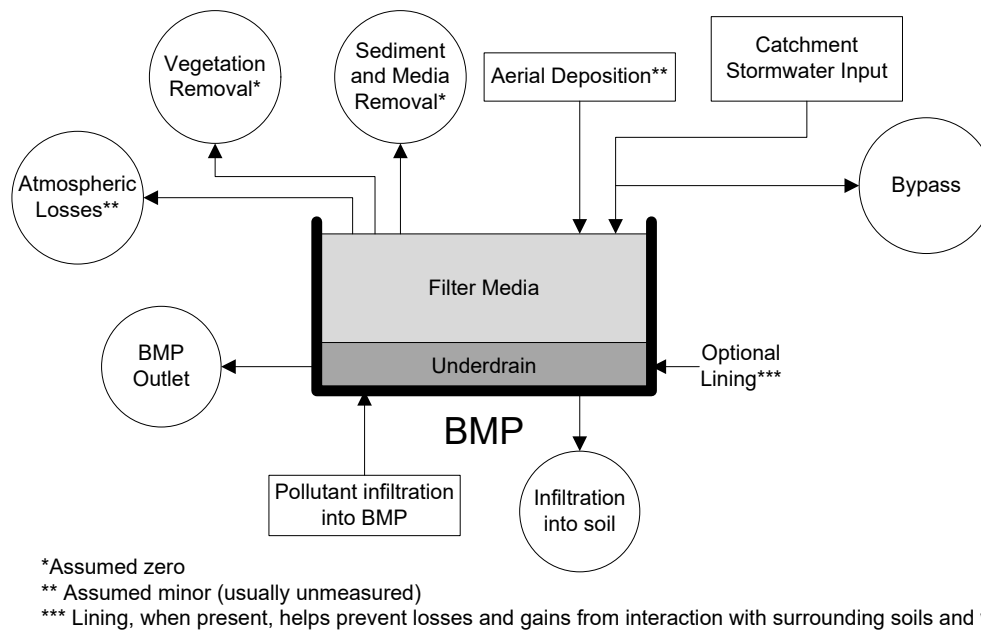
Vegetation Removal*

Sediment and Media Removal*

Aerial Deposition**

Catchment Stormwater Input

Atmospheric Losses**

Bypass

Filter Media

BMP Outlet

Underdrain

Optional Lining***

BMP

Pollutant infiltration into BMP

Infiltration into soil

*Assumed zero

** Assumed minor (usually unmeasured)

*** Lining, when present, helps prevent losses and gains from interaction with surrounding soils and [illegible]